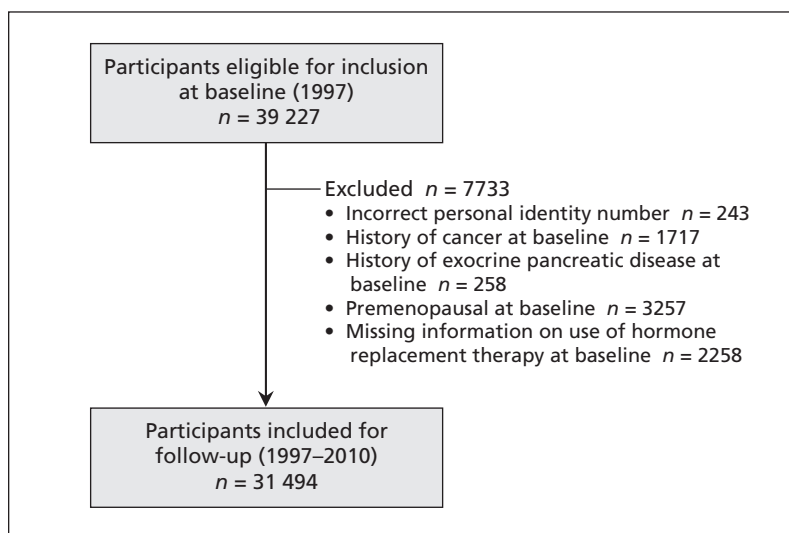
Participants eligible for inclusion at baseline (1997)
$n$ = 39 227

Excluded $n$ = 7733
• Incorrect personal identity number $n$ = 243
• History of cancer at baseline $n$ = 1717
• History of exocrine pancreatic disease at baseline $n$ = 258
• Premenopausal at baseline $n$ = 3257
• Missing information on use of hormone replacement therapy at baseline $n$ = 2258

Participants included for follow-up (1997–2010)
$n$ = 31 494